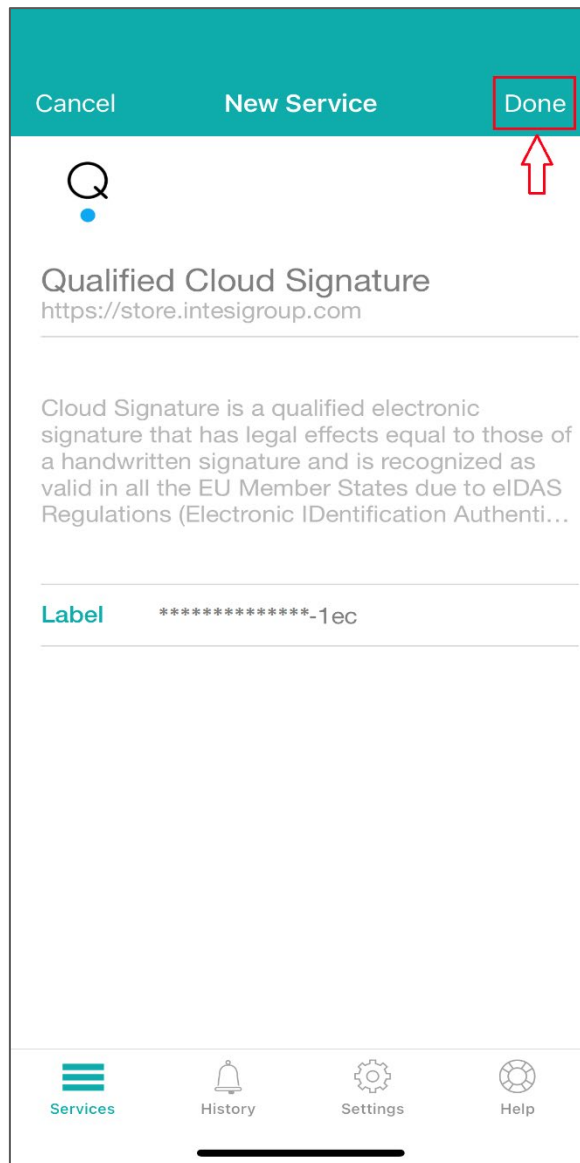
Cancel New Service Done

Q

Qualified Cloud Signature
https://store.intesigroup.com

Cloud Signature is a qualified electronic signature that has legal effects equal to those of a handwritten signature and is recognized as valid in all the EU Member States due to eIDAS Regulations (Electronic IDentification Authenti…

Label **************-1ec

Services History Settings Help